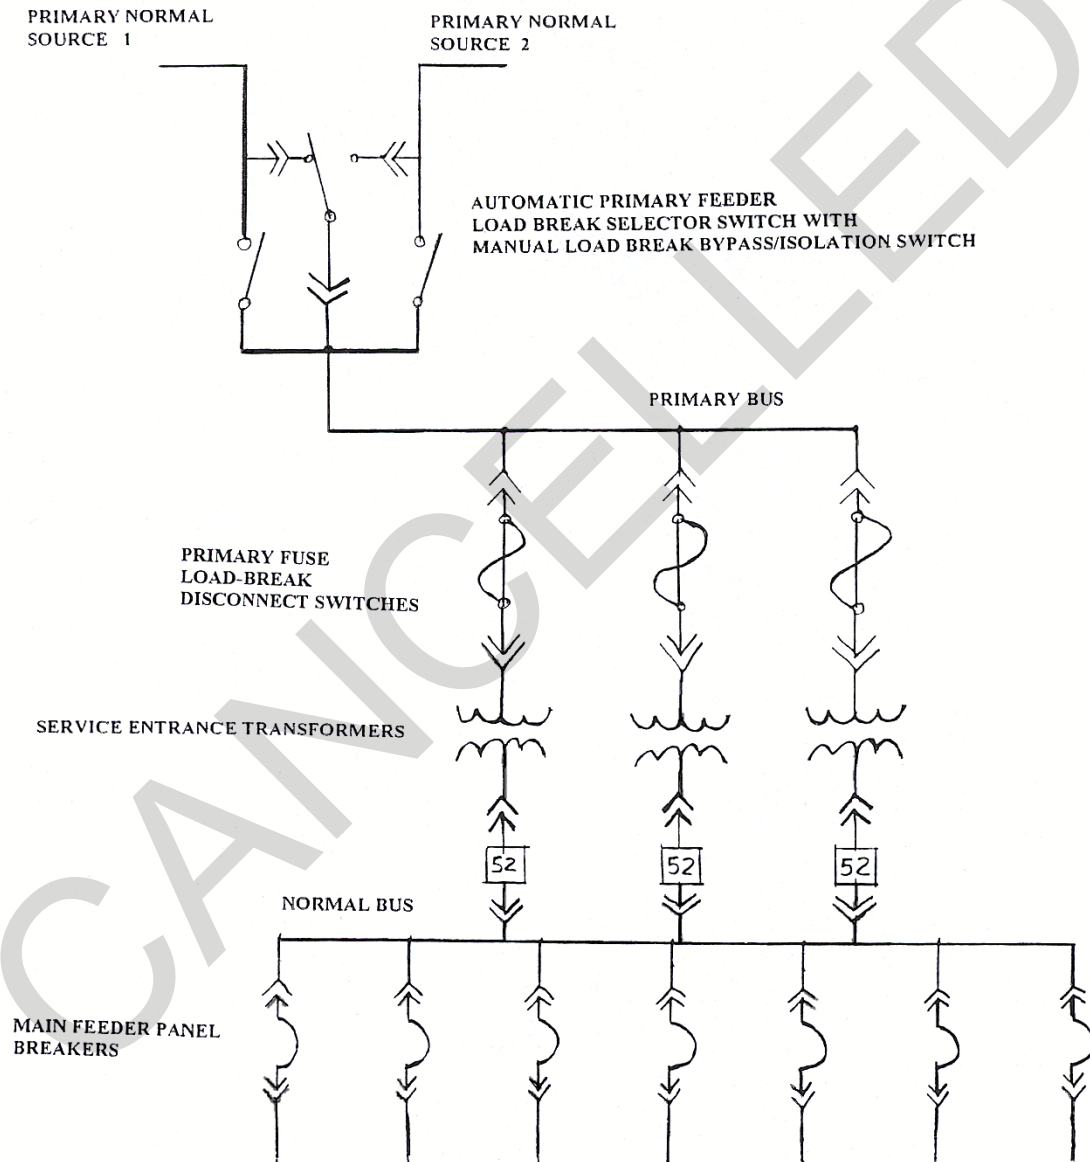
PRIMARY NORMAL SOURCE 1

PRIMARY NORMAL SOURCE 2

AUTOMATIC PRIMARY FEEDER LOAD BREAK SELECTOR SWITCH WITH MANUAL LOAD BREAK BYPASS/ISOLATION SWITCH

PRIMARY BUS

PRIMARY FUSE LOAD-BREAK DISCONNECT SWITCHES

SERVICE ENTRANCE TRANSFORMERS

52

52

52

NORMAL BUS

MAIN FEEDER PANEL BREAKERS

CANCELLED